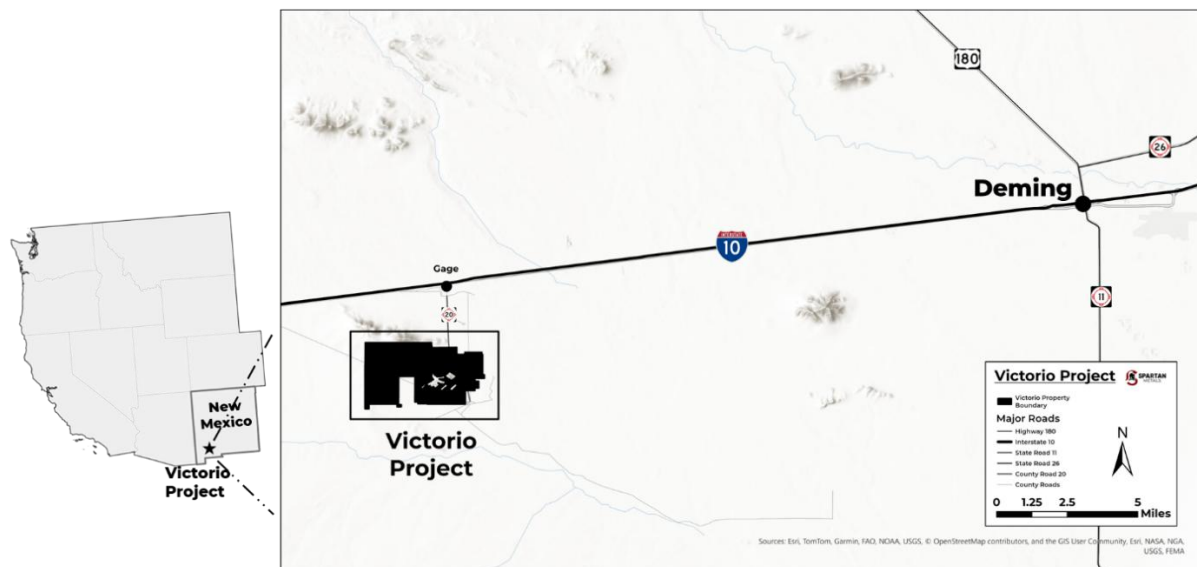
New Mexico

Victorio Project

180

26

Deming

10

Gage

20

11

Victorio Project

Victorio Project

SPARTAN METALS

Victorio Property Boundary

Major Roads

Highway 180

Interstate 10

State Road 11

State Road 26

County Road 20

County Roads

N

0 1.25 2.5 5 Miles

Sources: Esri, TomTom, Garmin, FAO, NOAA, USGS, © OpenStreetMap contributors, and the GIS User Community, Esri, NASA, NGA, USGS, FEMA